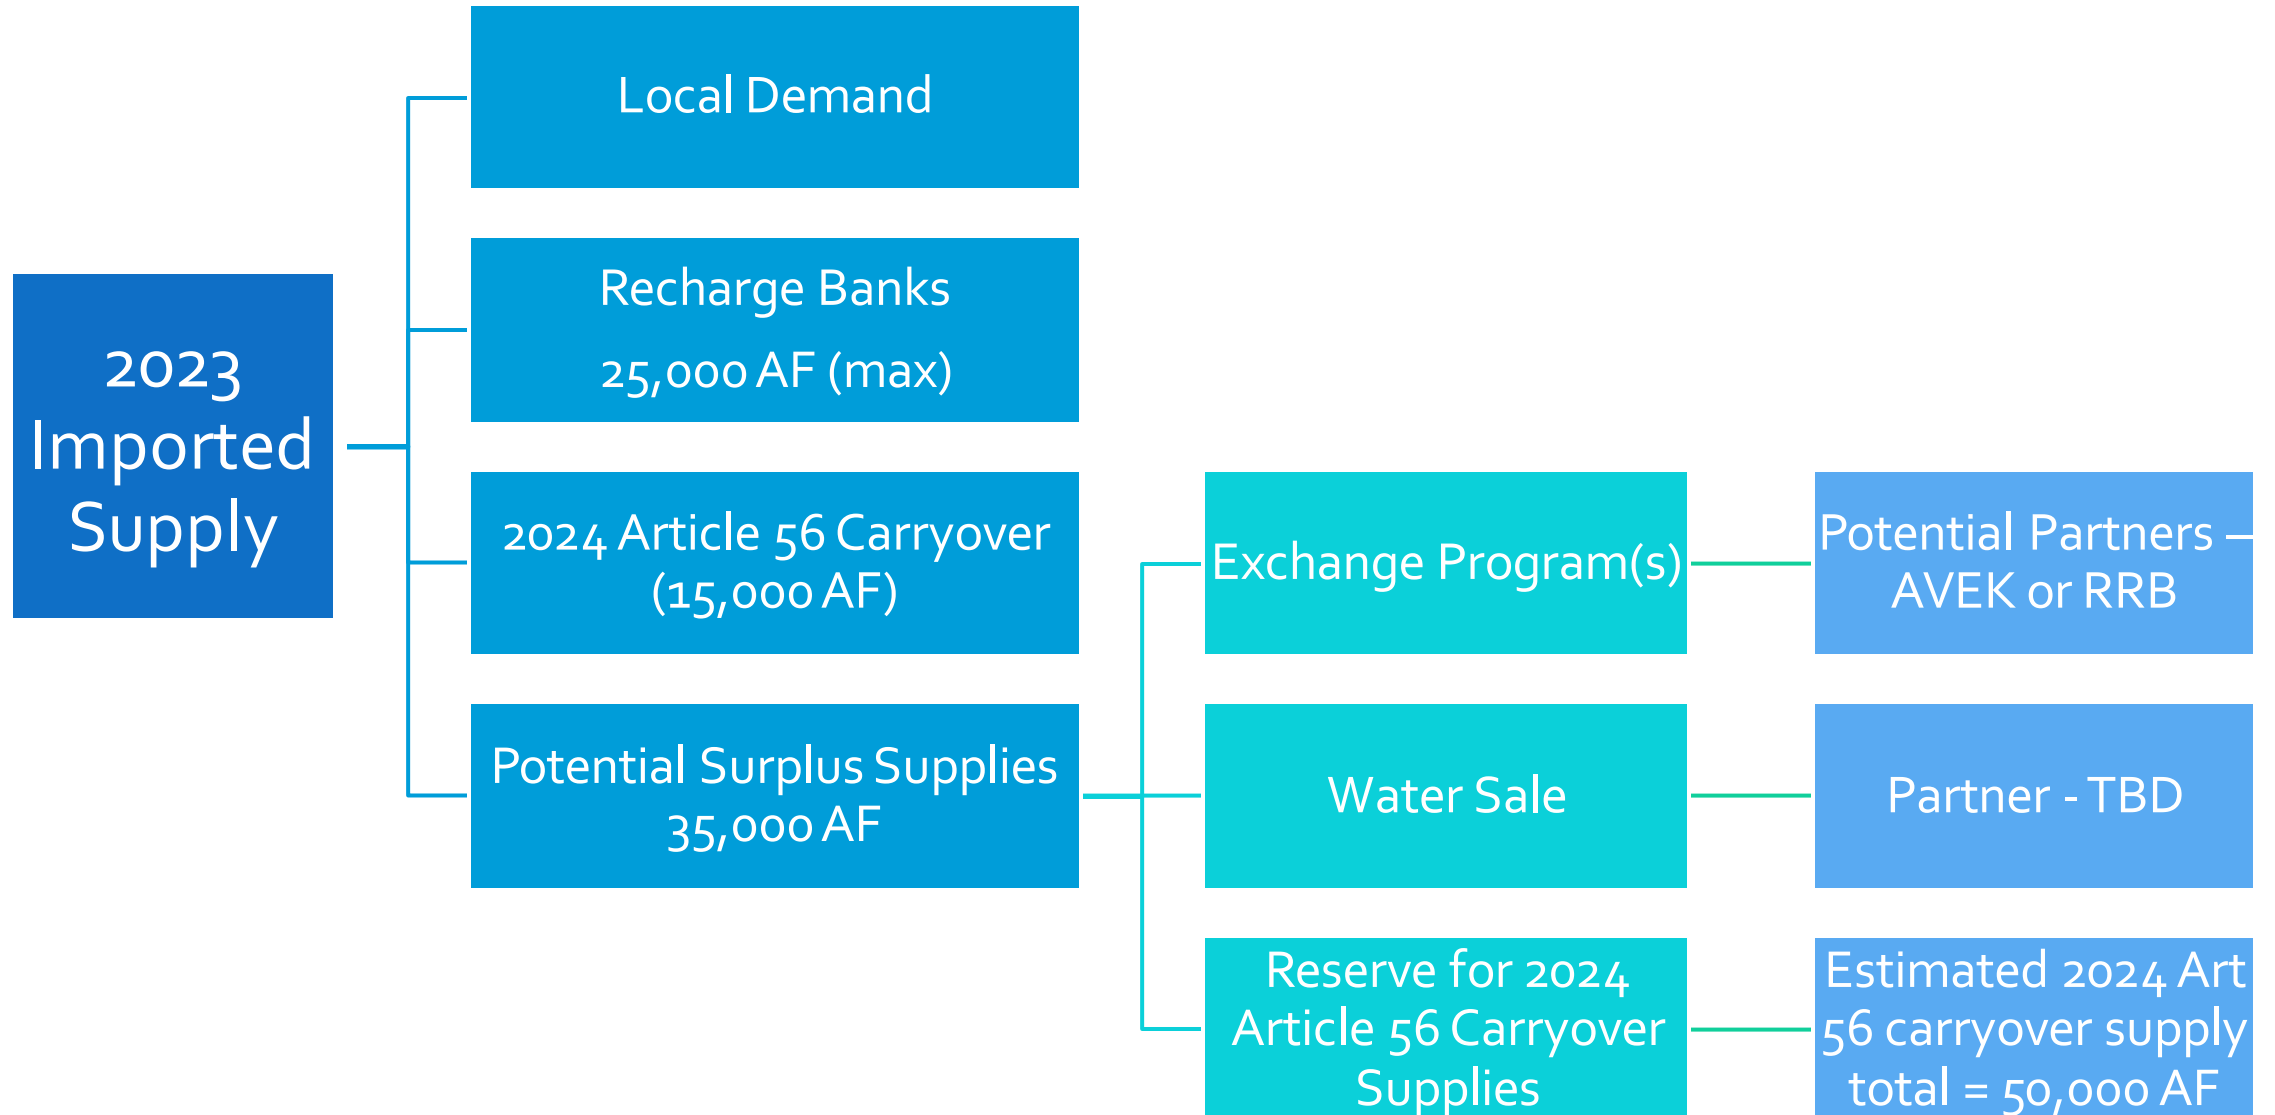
2023 Imported Supply

Local Demand

Recharge Banks

25,000 AF (max)

2024 Article 56 Carryover (15,000 AF)

Potential Surplus Supplies 35,000 AF

Exchange Program(s)

Potential Partners – AVEK or RRB

Water Sale

Partner - TBD

Reserve for 2024 Article 56 Carryover Supplies

Estimated 2024 Art 56 carryover supply total = 50,000 AF